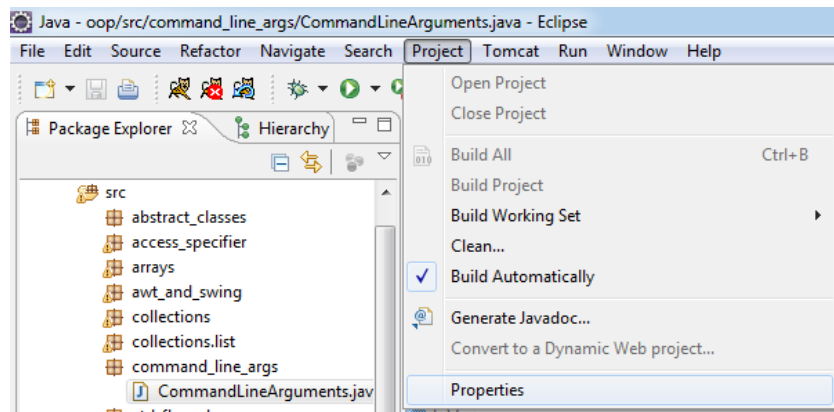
Java - oop/src/command_line_args/CommandLineArguments.java - Eclipse

File Edit Source Refactor Navigate Search Project Tomcat Run Window Help

Package Explorer Hierarchy

src
abstract_classes
access_specifier
arrays
awt_and_swing
collections
collections.list
command_line_args
CommandLineArguments.jav

Open Project
Close Project
Build All Ctrl+B
Build Project
Build Working Set
Clean...
Build Automatically
Generate Javadoc...
Convert to a Dynamic Web project...
Properties